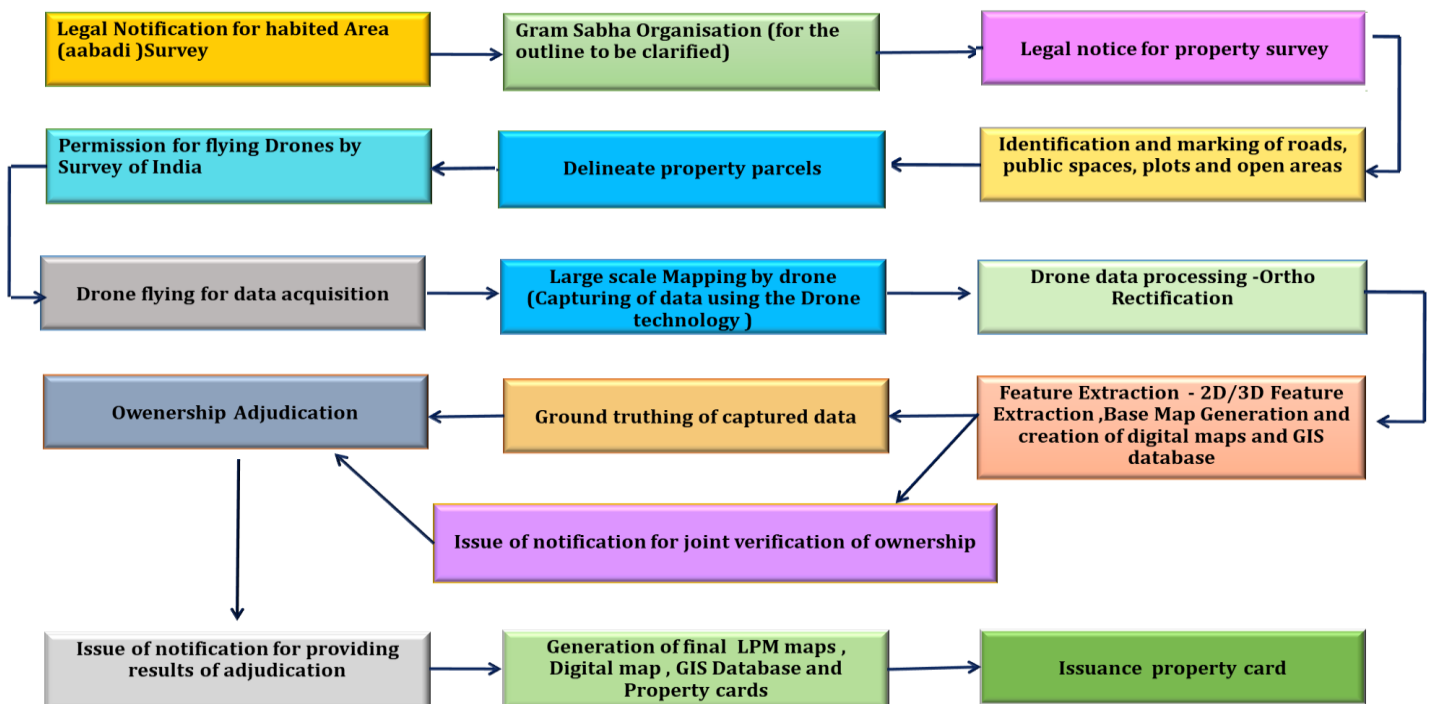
Legal Notification for habited Area (aabadi )Survey

Gram Sabha Organisation (for the outline to be clarified)

Legal notice for property survey

Identification and marking of roads, public spaces, plots and open areas

Delineate property parcels

Permission for flying Drones by Survey of India

Drone flying for data acquisition

Large scale Mapping by drone (Capturing of data using the Drone technology )

Drone data processing -Ortho Rectification

Feature Extraction - 2D/3D Feature Extraction ,Base Map Generation and creation of digital maps and GIS database

Ground truthing of captured data

Owenership Adjudication

Issue of notification for joint verification of ownership

Issue of notification for providing results of adjudication

Generation of final LPM maps , Digital map , GIS Database and Property cards

Issuance property card